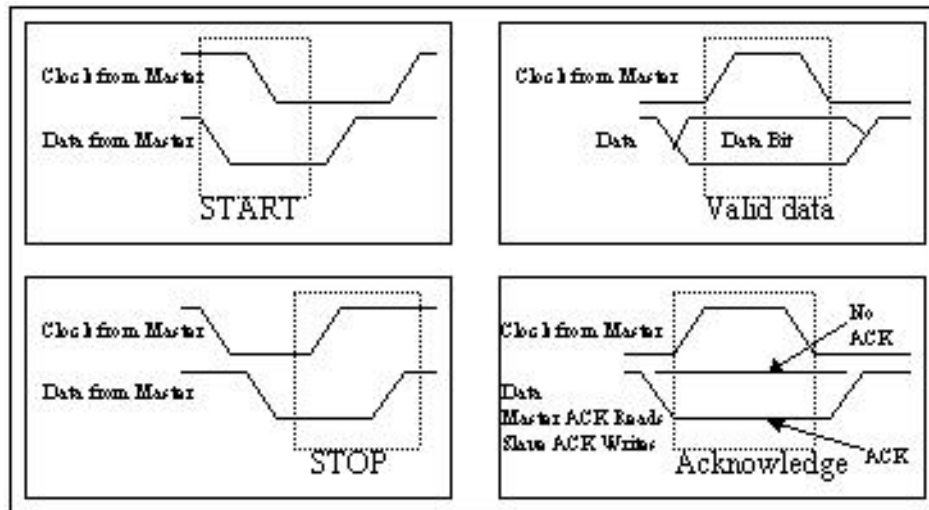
Clock from Master

Data from Master

START

Clock from Master

Data

Data Bit

Valid data

Clock from Master

Data from Master

STOP

No ACK

Clock from Master

Data

Master ACK Reads

Slave ACK Writes

Acknowledge

ACK